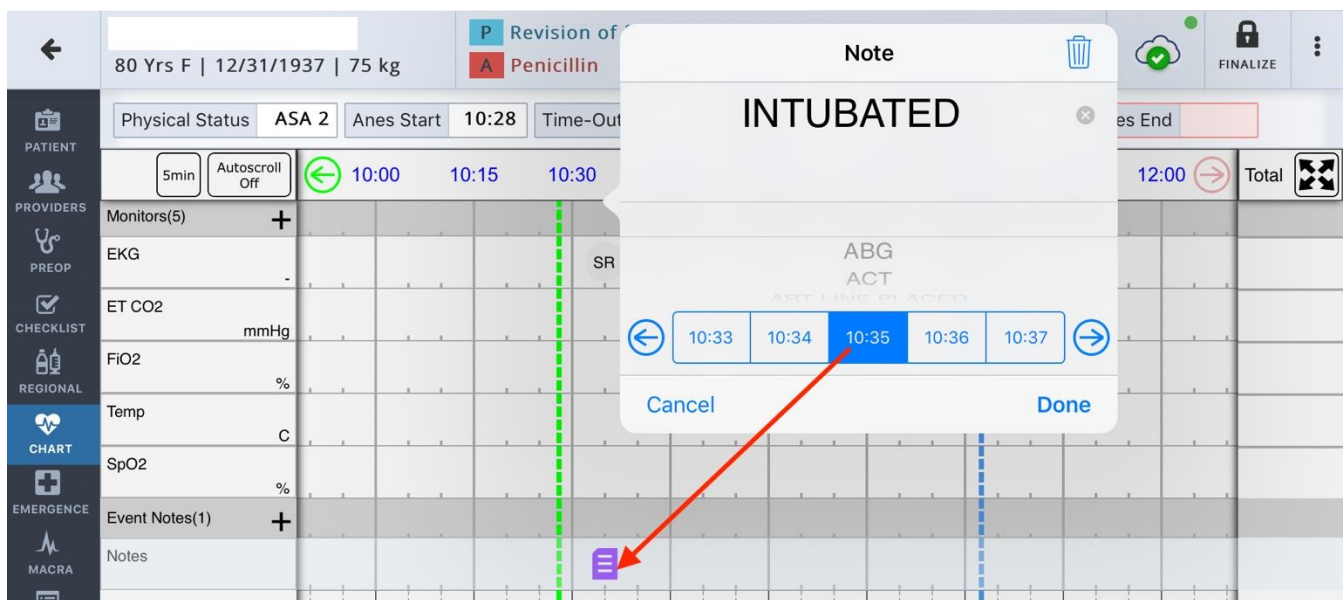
80 Yrs F | 12/31/1937 | 75 kg

P Revision of

A Penicillin

Note

INTUBATED

FINALIZE

PATIENT

Physical Status ASA 2 Anes Start 10:28 Time-Out

es End

5min

Autoscroll Off

10:00 10:15 10:30

12:00

Total

PROVIDERS

Monitors(5) +

PREOP

EKG

-

SR

ABG

ACT

CHECKLIST

ET CO2

mmHg

10:33 10:34 10:35 10:36 10:37

REGIONAL

FiO2

%

CHART

Temp

C

Cancel

Done

SpO2

%

EMERGENCE

Event Notes(1) +

MACRA

Notes